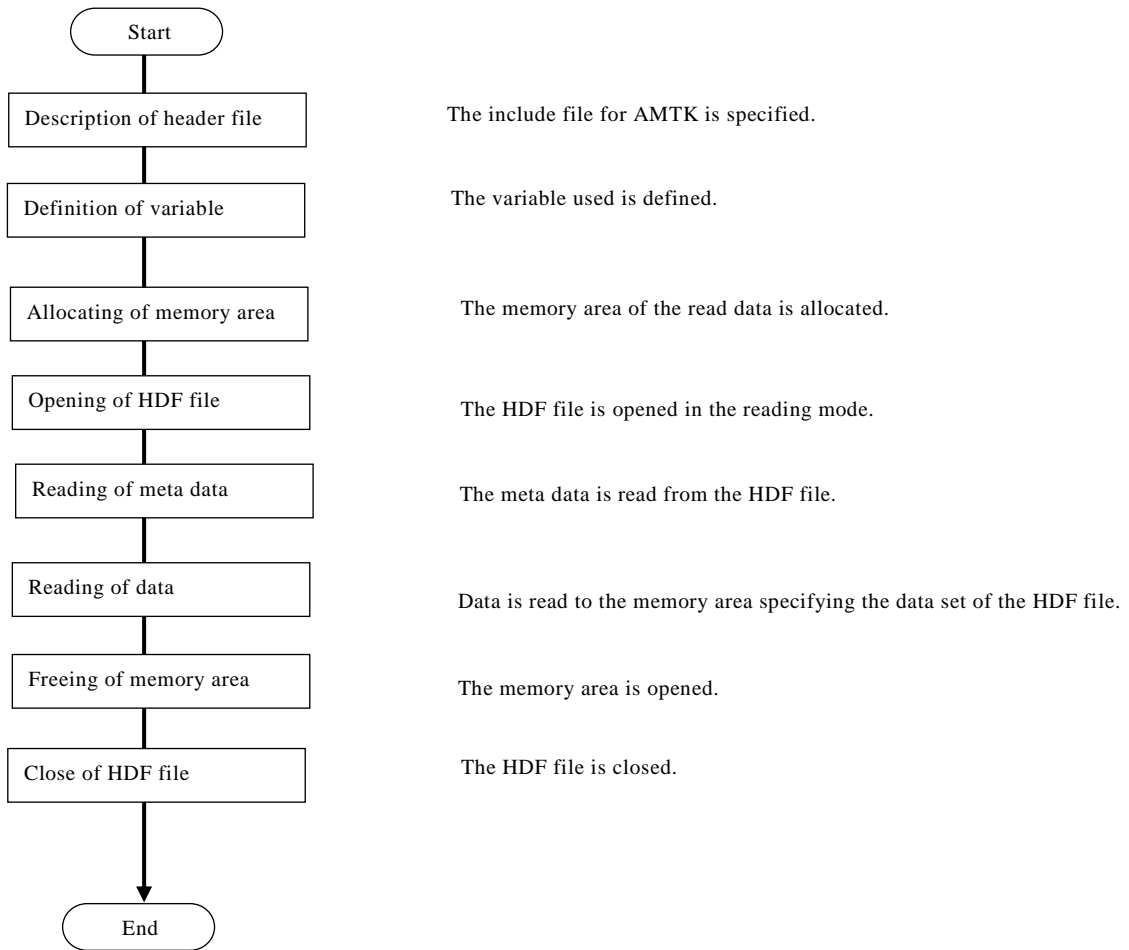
Start

Description of header file

The include file for AMTK is specified.

Definition of variable

The variable used is defined.

Allocating of memory area

The memory area of the read data is allocated.

Opening of HDF file

The HDF file is opened in the reading mode.

Reading of meta data

The meta data is read from the HDF file.

Reading of data

Data is read to the memory area specifying the data set of the HDF file.

Freeing of memory area

The memory area is opened.

Close of HDF file

The HDF file is closed.

End